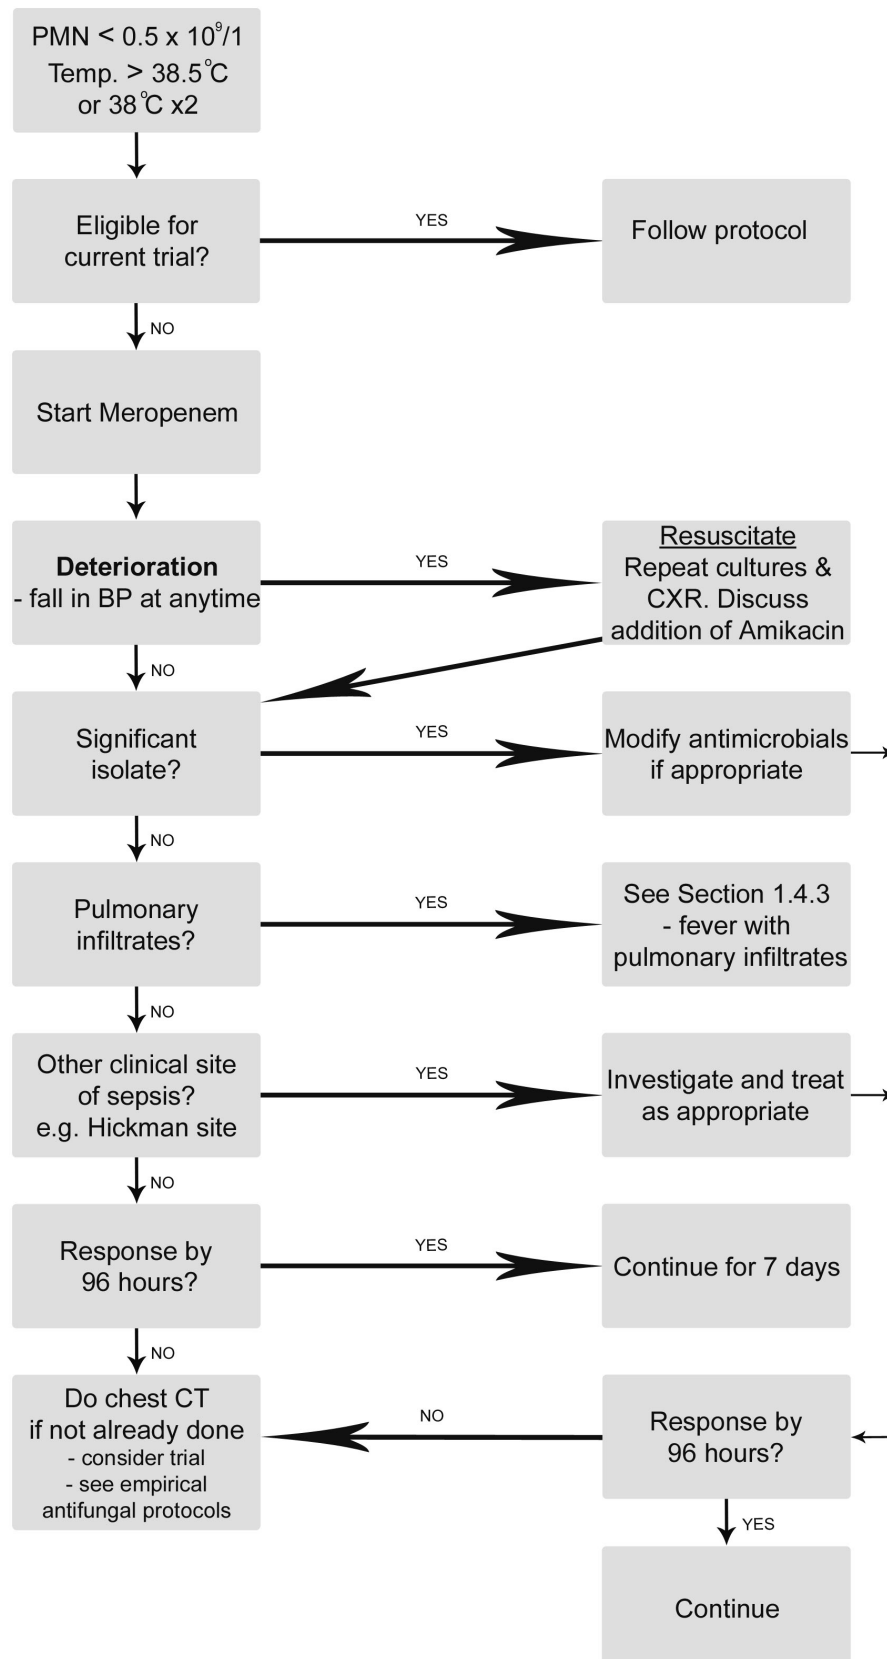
PMN < $0.5 \times 10^9/1$
Temp. > 38.5°C
or 38°C x2

Eligible for current trial?

YES

Follow protocol

NO

Start Meropenem

Deterioration
- fall in BP at anytime

YES

Resuscitate
Repeat cultures & CXR. Discuss addition of Amikacin

NO

Significant isolate?

YES

Modify antimicrobials if appropriate

NO

Pulmonary infiltrates?

YES

See Section 1.4.3
- fever with pulmonary infiltrates

NO

Other clinical site of sepsis?
e.g. Hickman site

YES

Investigate and treat as appropriate

NO

Response by 96 hours?

YES

Continue for 7 days

NO

Do chest CT if not already done
- consider trial
- see empirical antifungal protocols

NO

Response by 96 hours?

YES

Continue